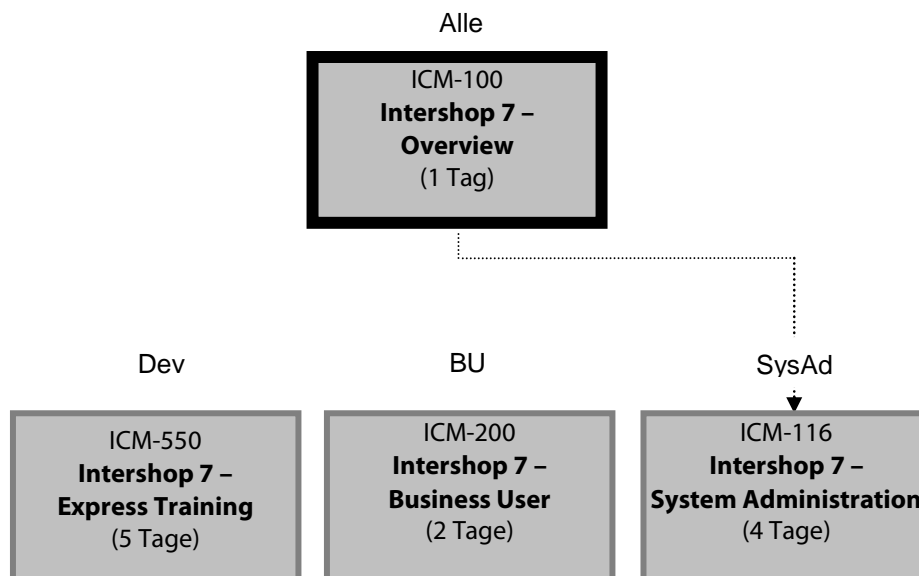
Alle

ICM-100
**Intershop 7 – Overview**
(1 Tag)

Dev

ICM-550
**Intershop 7 – Express Training**
(5 Tage)

BU

ICM-200
**Intershop 7 – Business User**
(2 Tage)

SysAd

ICM-116
**Intershop 7 – System Administration**
(4 Tage)